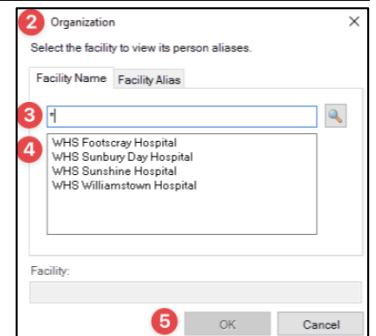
2 Organization ×

Select the facility to view its person aliases.

Facility Name | Facility Alias

3 *

4 WHS Footscray Hospital
WHS Sunbury Day Hospital
WHS Sunshine Hospital
WHS Williamstown Hospital

Facility:

5 OK Cancel